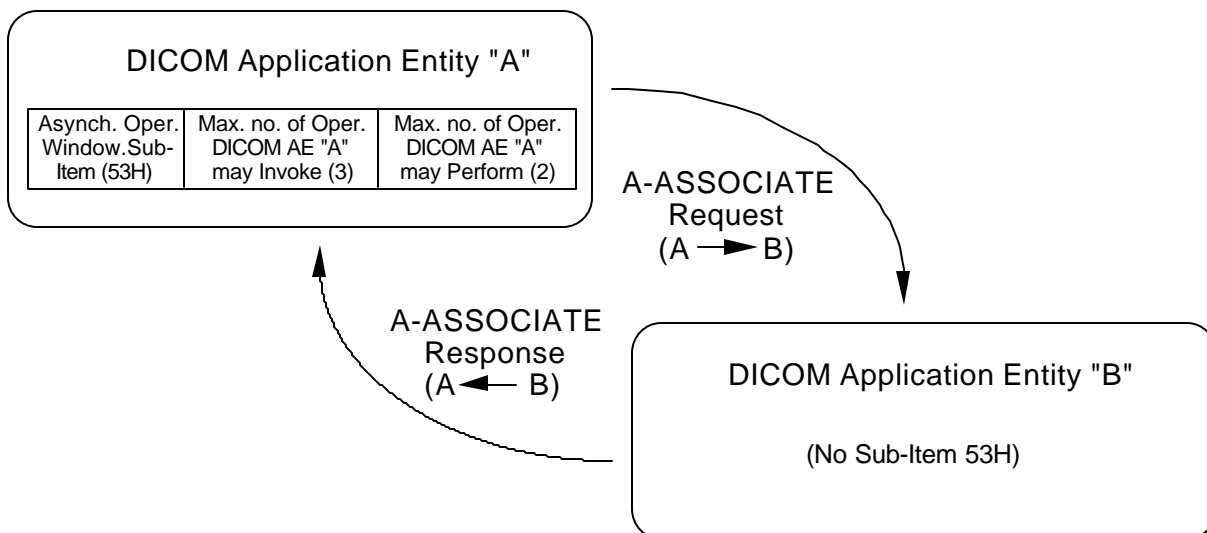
DICOM Application Entity "A"

| Asynch. Oper. Window.Sub-Item (53H) | Max. no. of Oper. DICOM AE "A" may Invoke (3) | Max. no. of Oper. DICOM AE "A" may Perform (2) |
|---|---|---|

A-ASSOCIATE Request (A → B)

A-ASSOCIATE Response (A ← B)

DICOM Application Entity "B"

(No Sub-Item 53H)